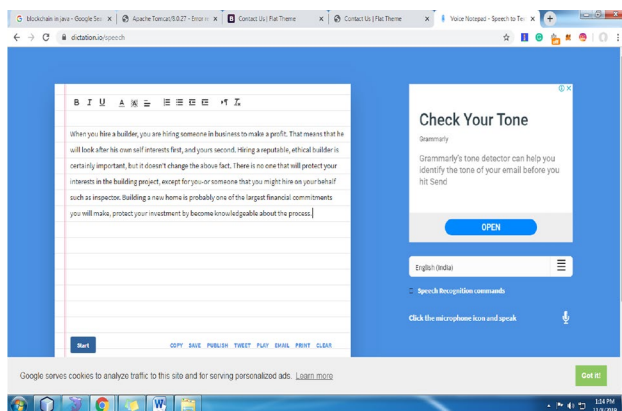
G blockchain in java - Google Sea × | Apache Tomcat/8.0.27 - Error re × | B Contact Us | Flat Theme × | Contact Us | Flat Theme × | Voice Notepad - Speech to Te × | +

← → C dictation.io/speech

B I U A ≡ ≡ ≡ ≡ ≡ ¶ T

When you hire a builder, you are hiring someone in business to make a profit. That means that he will look after his own self interests first, and yours second. Hiring a reputable, ethical builder is certainly important, but it doesn't change the above fact. There is no one that will protect your interests in the building project, except for you-or someone that you might hire on your behalf such as inspector. Building a new home is probably one of the largest financial commitments you will make, protect your investment by become knowledgeable about the process.

Start

COPY SAVE PUBLISH TWEET PLAY EMAIL PRINT CLEAR

Check Your Tone

Grammarly

Grammarly's tone detector can help you identify the tone of your email before you hit Send

OPEN

English (India)

Speech Recognition commands

Click the microphone icon and speak

Google serves cookies to analyze traffic to this site and for serving personalized ads. Learn more

Got it!

1:14 PM
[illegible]